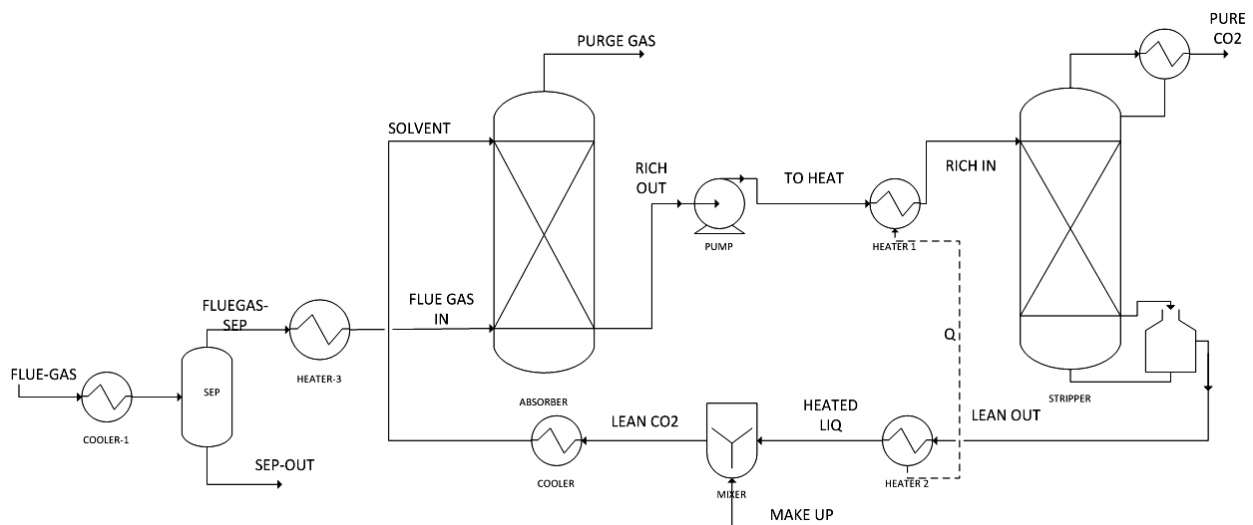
PURGE GAS

PURE CO2

SOLVENT

RICH OUT

TO HEAT

RICH IN

PUMP

HEATER 1

FLUEGAS-SEP

FLUE GAS IN

Q

FLUE-GAS

SEP

HEATER-3

COOLER-1

ABSORBER

LEAN CO2

HEATED LIQ

LEAN OUT

STRIPPER

SEP-OUT

COOLER

MIXER

HEATER 2

MAKE UP